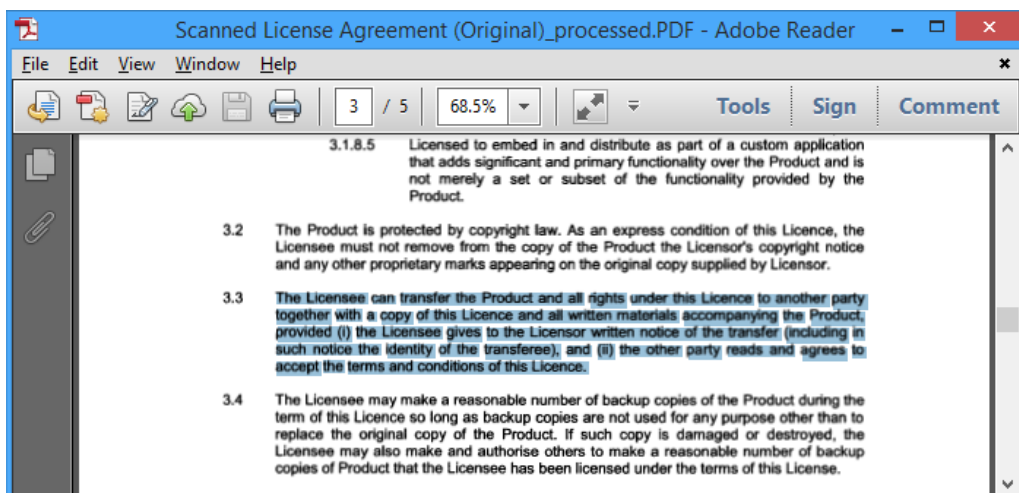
Scanned License Agreement (Original)_processed.PDF - Adobe Reader

File Edit View Window Help

3 / 5 68.5% Tools Sign Comment

3.1.8.5 Licensed to embed in and distribute as part of a custom application that adds significant and primary functionality over the Product and is not merely a set or subset of the functionality provided by the Product.

3.2 The Product is protected by copyright law. As an express condition of this Licence, the Licensee must not remove from the copy of the Product the Licensor's copyright notice and any other proprietary marks appearing on the original copy supplied by Licensor.

3.3 The Licensee can transfer the Product and all rights under this Licence to another party together with a copy of this Licence and all written materials accompanying the Product, provided (i) the Licensee gives to the Licensor written notice of the transfer (including in such notice the identity of the transferee), and (ii) the other party reads and agrees to accept the terms and conditions of this Licence.

3.4 The Licensee may make a reasonable number of backup copies of the Product during the term of this Licence so long as backup copies are not used for any purpose other than to replace the original copy of the Product. If such copy is damaged or destroyed, the Licensee may also make and authorise others to make a reasonable number of backup copies of Product that the Licensee has been licensed under the terms of this License.